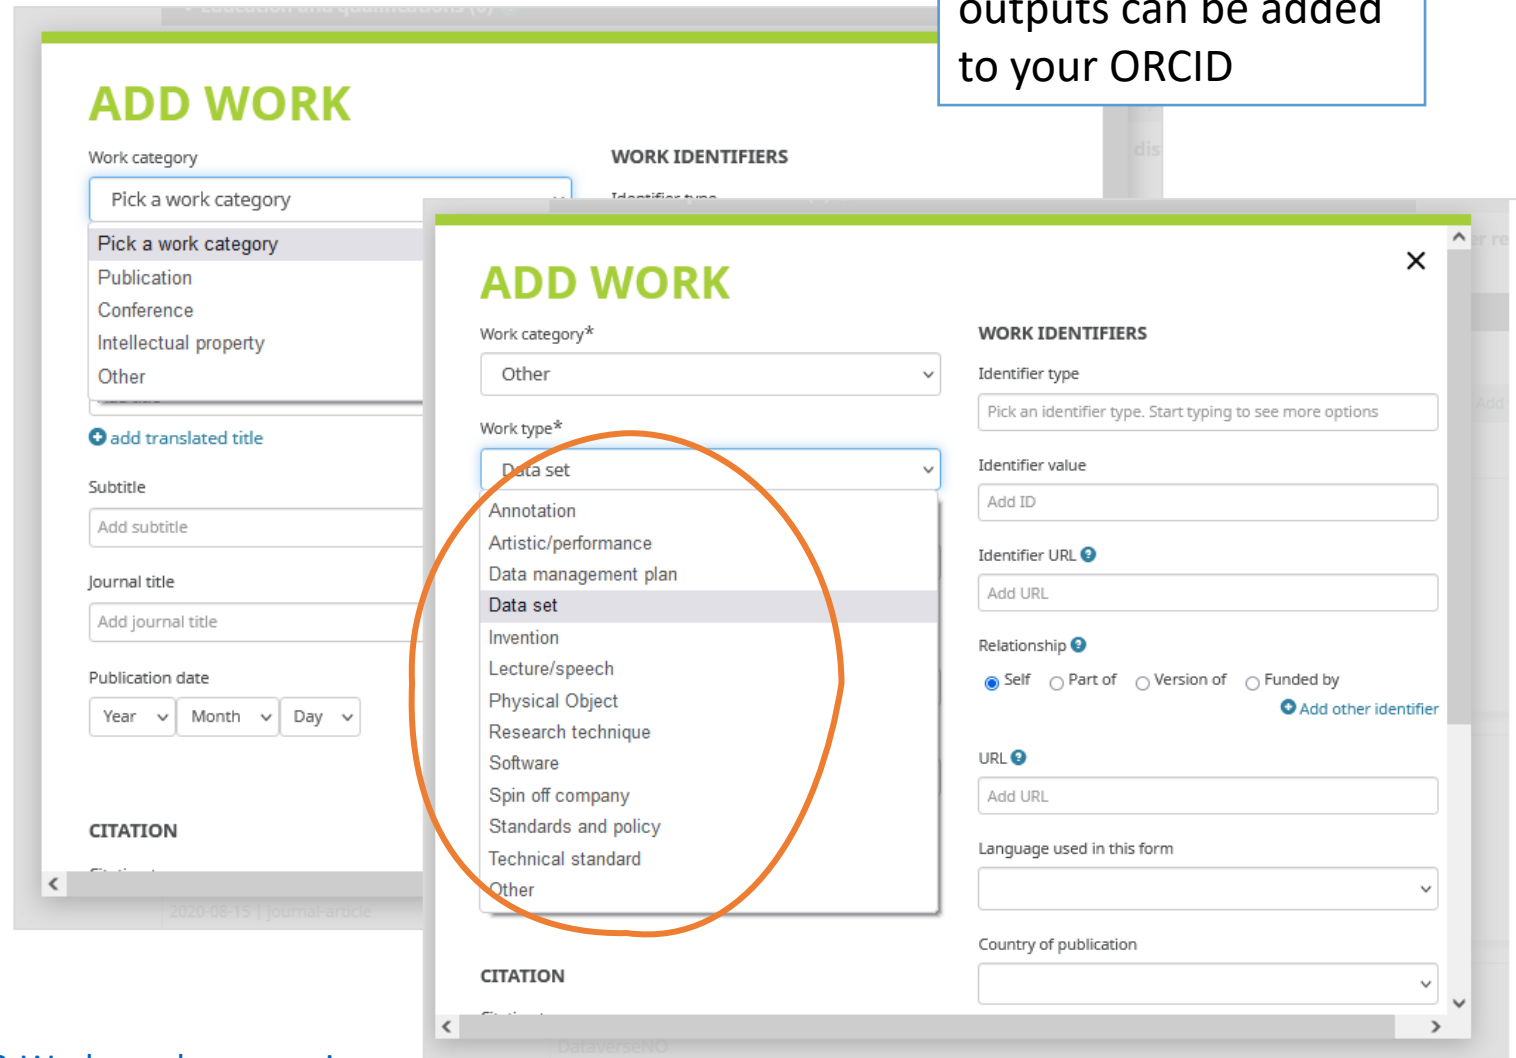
outputs can be added to your ORCID

ADD WORK

Work category

Pick a work category

Pick a work category
Publication
Conference
Intellectual property
Other

WORK IDENTIFIERS

add translated title

Subtitle

Add subtitle

Journal title

Add journal title

Publication date

Year
Month
Day

CITATION

ADD WORK

Work category*

Other

Work type*

Data set

Annotation
Artistic/performance
Data management plan
Data set
Invention
Lecture/speech
Physical Object
Research technique
Software
Spin off company
Standards and policy
Technical standard
Other

CITATION

WORK IDENTIFIERS

Identifier type

Pick an identifier type. Start typing to see more options

Identifier value

Add ID

Identifier URL

Add URL

Relationship

Self
Part of
Version of
Funded by

Add other identifier

URL

Add URL

Language used in this form

Country of publication